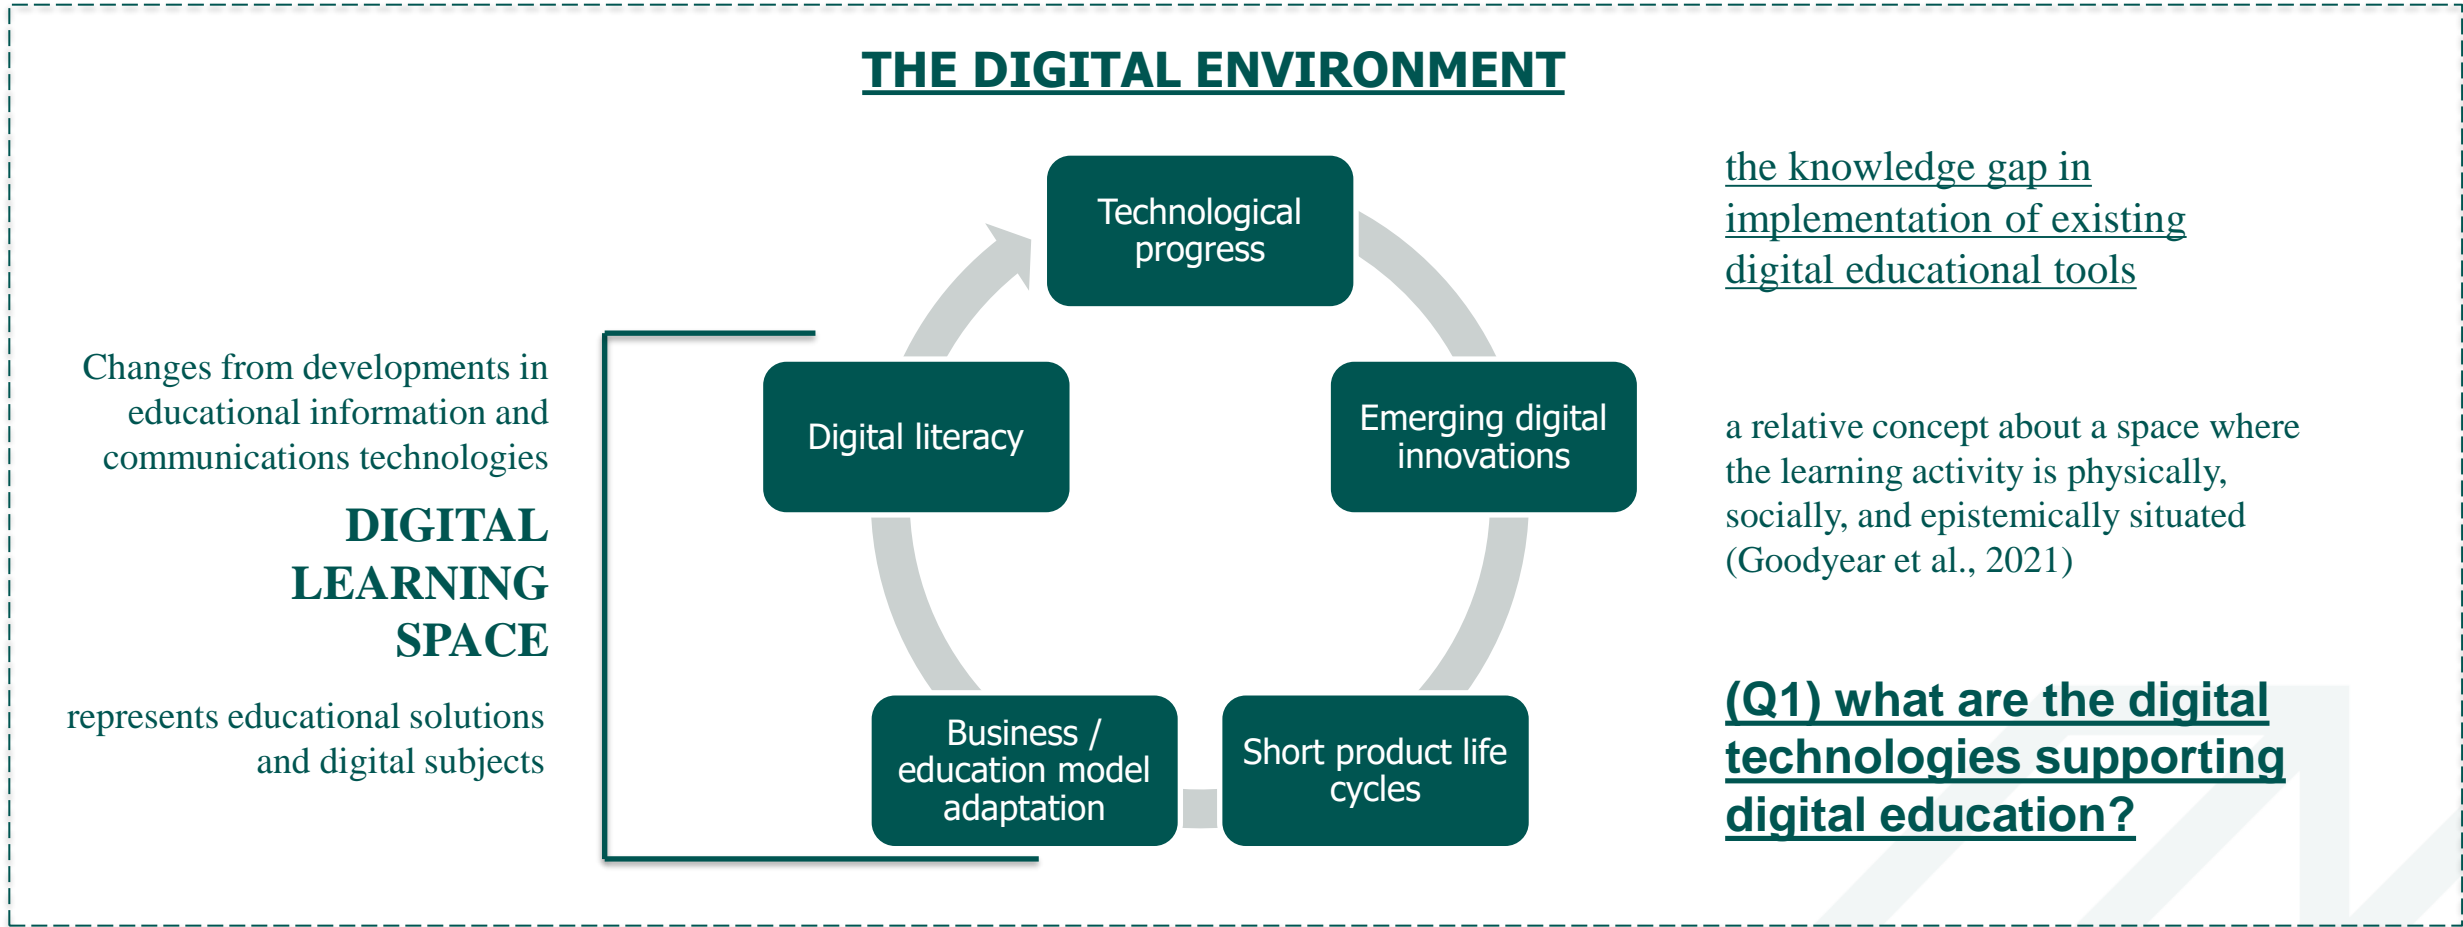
THE DIGITAL ENVIRONMENT

Changes from developments in educational information and communications technologies

DIGITAL LEARNING SPACE

represents educational solutions and digital subjects

Technological progress

Digital literacy

Emerging digital innovations

Business / education model adaptation

Short product life cycles

the knowledge gap in implementation of existing digital educational tools

a relative concept about a space where the learning activity is physically, socially, and epistemically situated (Goodyear et al., 2021)

(Q1) what are the digital technologies supporting digital education?